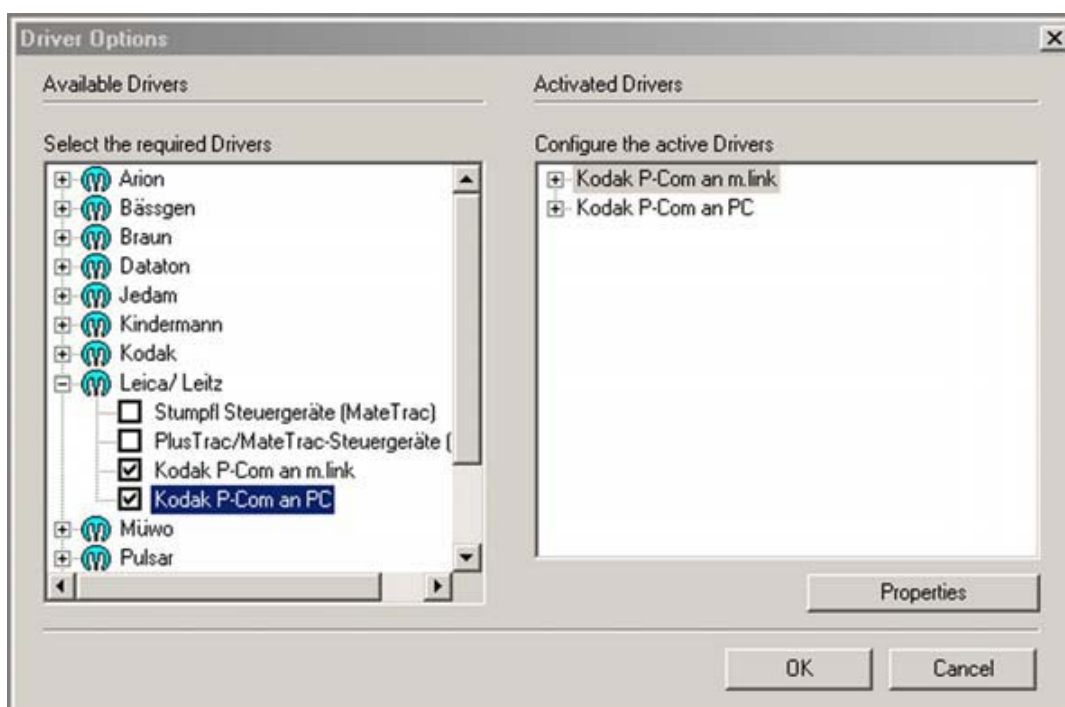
Driver Options

Available Drivers

Select the required Drivers

Arion
Bässgen
Braun
Dataton
Jedam
Kindermann
Kodak
Leica/ Leitz
Stumpfl Steuergeräte (MateTrac)
PlusTrac/MateTrac-Steuergeräte (
Kodak P-Com an m.link
Kodak P-Com an PC
Müwo
Pulsar

Activated Drivers

Configure the active Drivers

Kodak P-Com an m.link
Kodak P-Com an PC

Properties

OK
Cancel